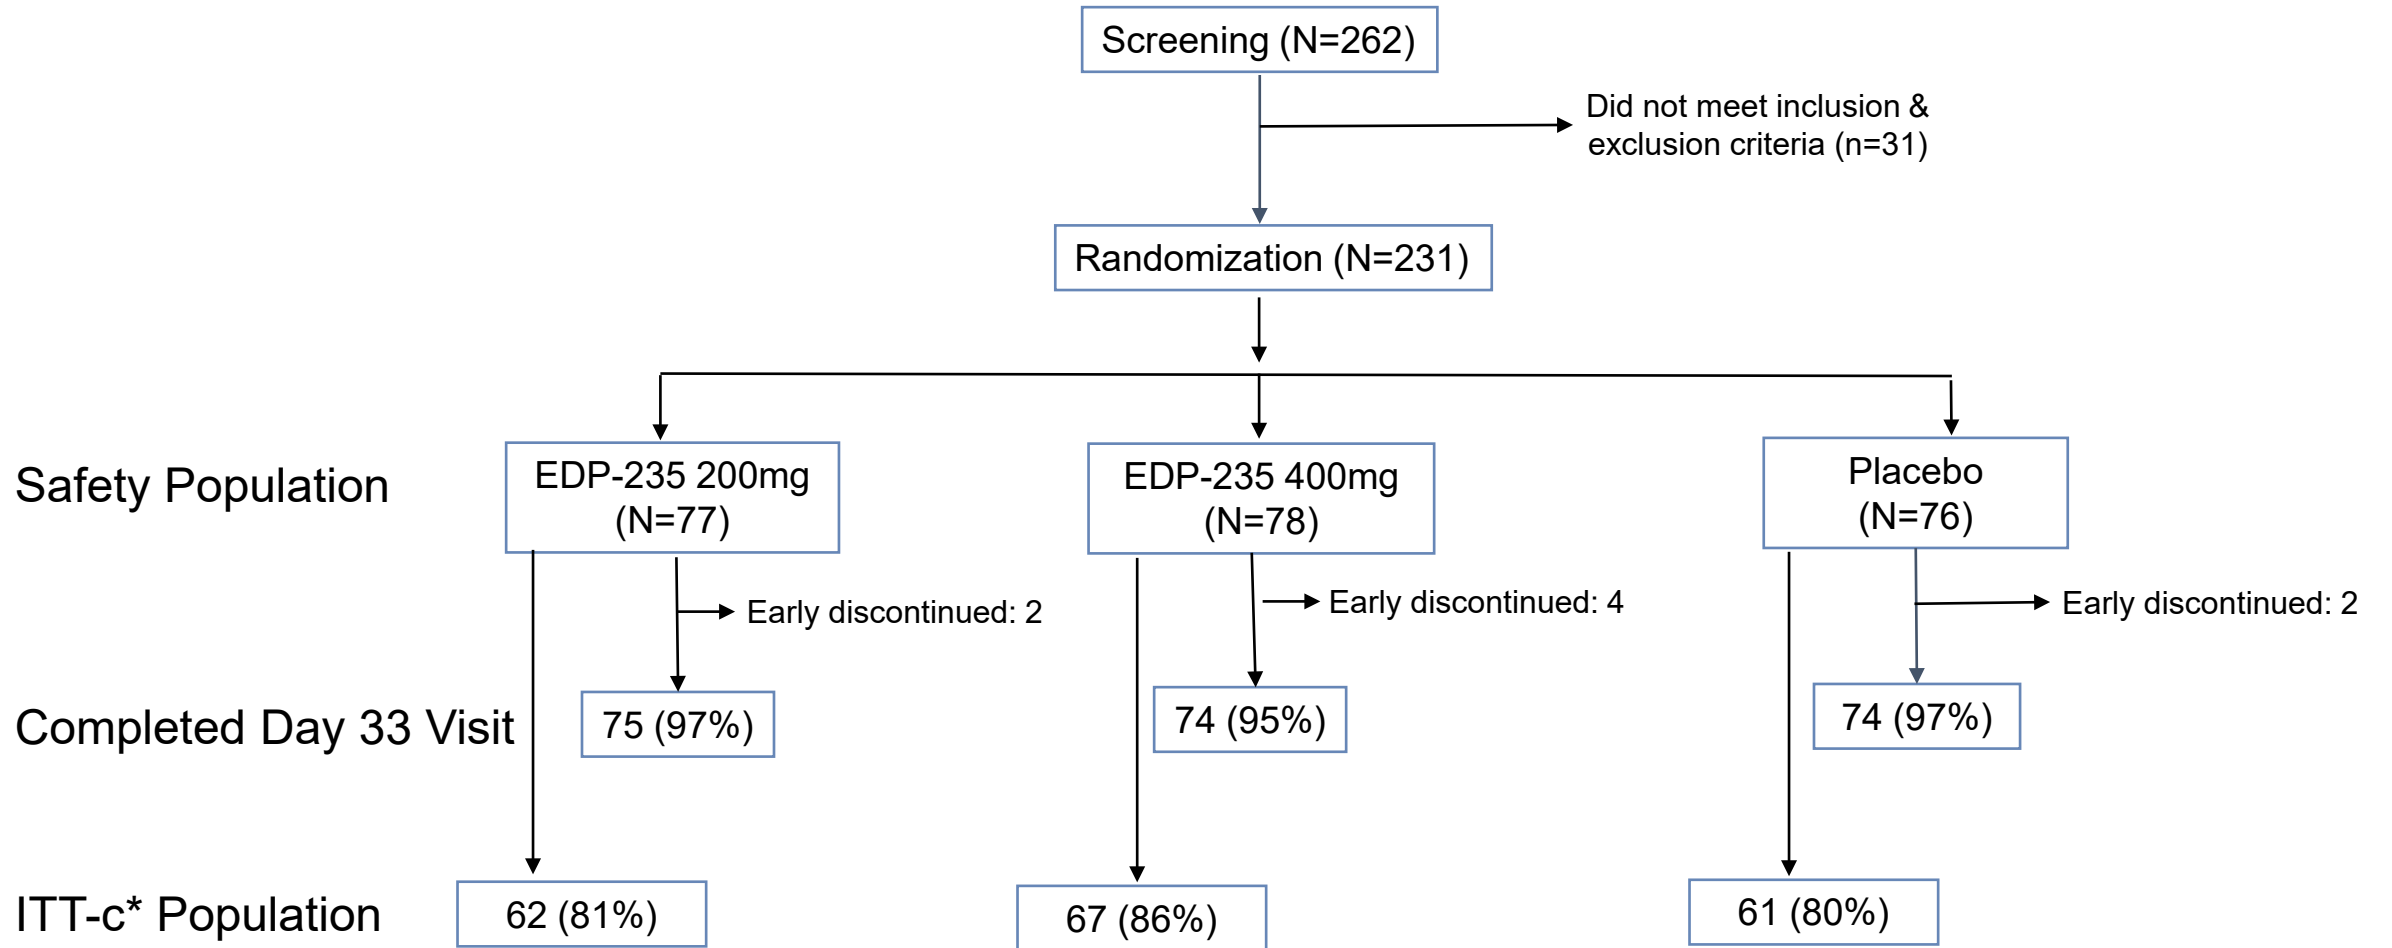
Screening (N=262)

Did not meet inclusion & exclusion criteria (n=31)

Randomization (N=231)

Safety Population

EDP-235 200mg (N=77)

EDP-235 400mg (N=78)

Placebo (N=76)

Early discontinued: 2

Early discontinued: 4

Early discontinued: 2

Completed Day 33 Visit

75 (97%)

74 (95%)

74 (97%)

ITT-c* Population

62 (81%)

67 (86%)

61 (80%)